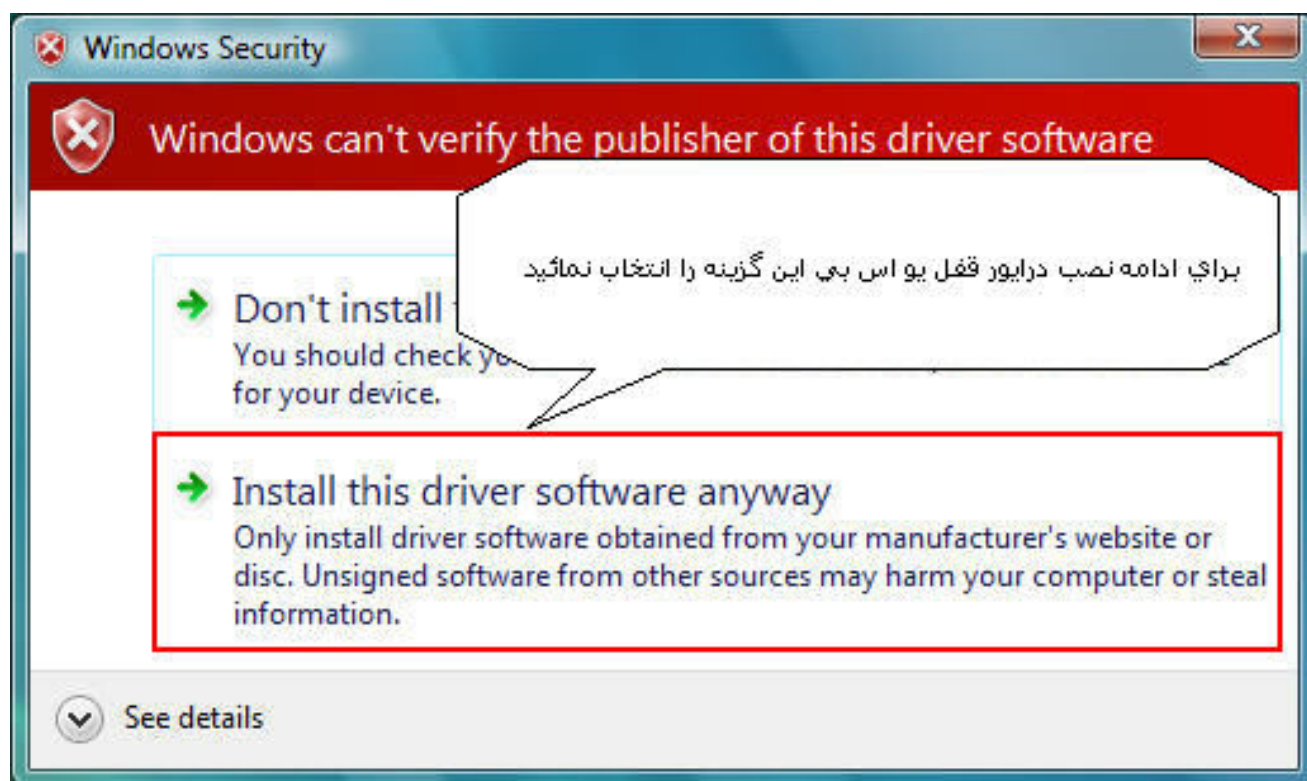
Windows Security

Windows can't verify the publisher of this driver software

براي ادامه نصب درايور قفل يو اس بي اين گزينه را انتخاب نمائيد

Don't install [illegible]
You should check yo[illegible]
for your device.

Install this driver software anyway
Only install driver software obtained from your manufacturer's website or disc. Unsigned software from other sources may harm your computer or steal information.

See details